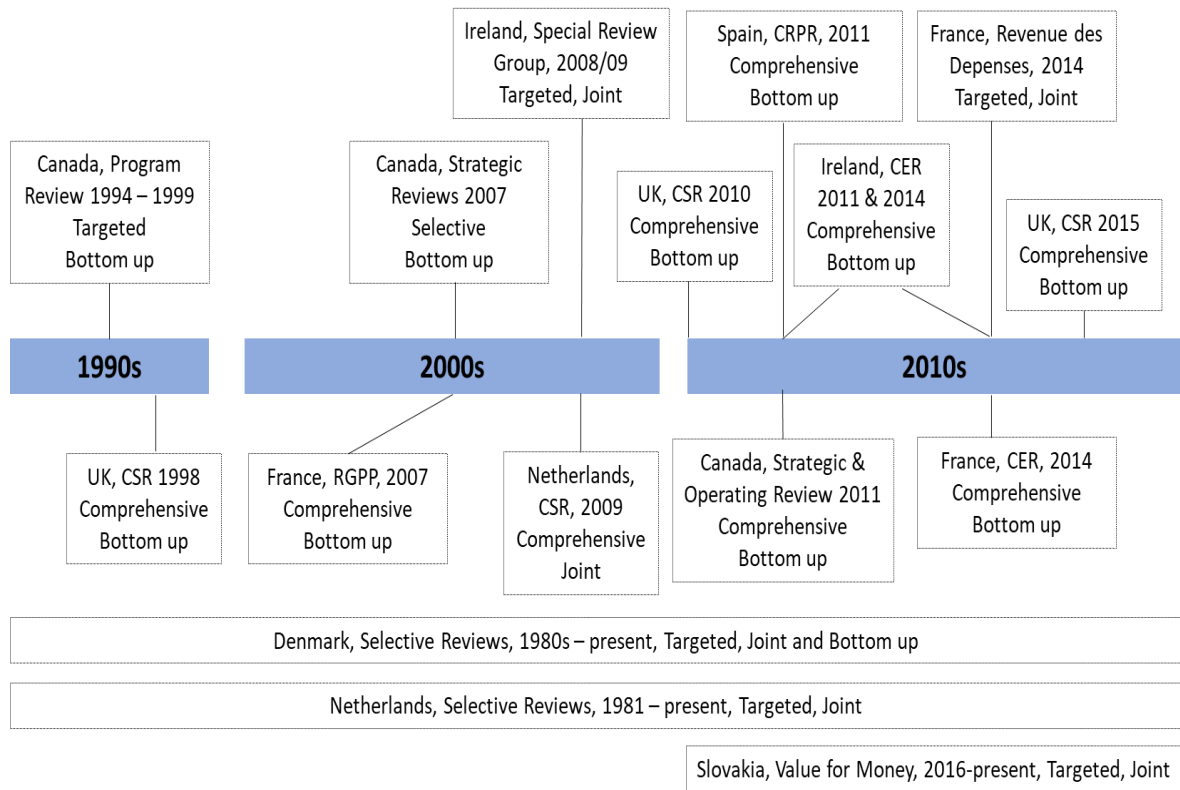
Canada, Program Review 1994 – 1999 Targeted Bottom up

Canada, Strategic Reviews 2007 Selective Bottom up

Ireland, Special Review Group, 2008/09 Targeted, Joint

UK, CSR 2010 Comprehensive Bottom up

Spain, CRPR, 2011 Comprehensive Bottom up

Ireland, CER 2011 & 2014 Comprehensive Bottom up

France, Revenue des Depenses, 2014 Targeted, Joint

UK, CSR 2015 Comprehensive Bottom up

1990s

2000s

2010s

UK, CSR 1998 Comprehensive Bottom up

France, RGPP, 2007 Comprehensive Bottom up

Netherlands, CSR, 2009 Comprehensive Joint

Canada, Strategic & Operating Review 2011 Comprehensive Bottom up

France, CER, 2014 Comprehensive Bottom up

Denmark, Selective Reviews, 1980s – present, Targeted, Joint and Bottom up

Netherlands, Selective Reviews, 1981 – present, Targeted, Joint

Slovakia, Value for Money, 2016-present, Targeted, Joint